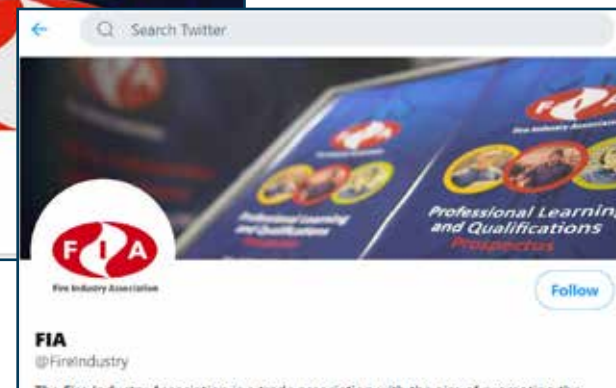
Search Twitter

FIA
Fire Industry Association

Professional Learning and Qualifications
Prospectus

Professional Learning and Qualifications
Prospectus

FIA
Fire Industry Association

Follow

FIA
@FireIndustry

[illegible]